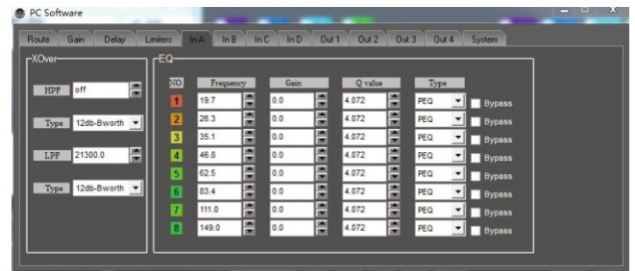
PC Software

Route Gain Delay Limiters In A In B In C In D Out 1 Out 2 Out 3 Out 4 System

XOver

HPF off

Type 12db-Bworth

LPF 21300.0

Type 12db-Bworth

EQ

| NO | Frequency | Gain | Q value | Type | |
|---|---|---|---|---|---|
| 1 | 19.7 | 0.0 | 4.072 | PEQ | Bypass |
| 2 | 26.3 | 0.0 | 4.072 | PEQ | Bypass |
| 3 | 35.1 | 0.0 | 4.072 | PEQ | Bypass |
| 4 | 46.8 | 0.0 | 4.072 | PEQ | Bypass |
| 5 | 62.5 | 0.0 | 4.072 | PEQ | Bypass |
| 6 | 83.4 | 0.0 | 4.072 | PEQ | Bypass |
| 7 | 111.0 | 0.0 | 4.072 | PEQ | Bypass |
| 8 | 149.0 | 0.0 | 4.072 | PEQ | Bypass |